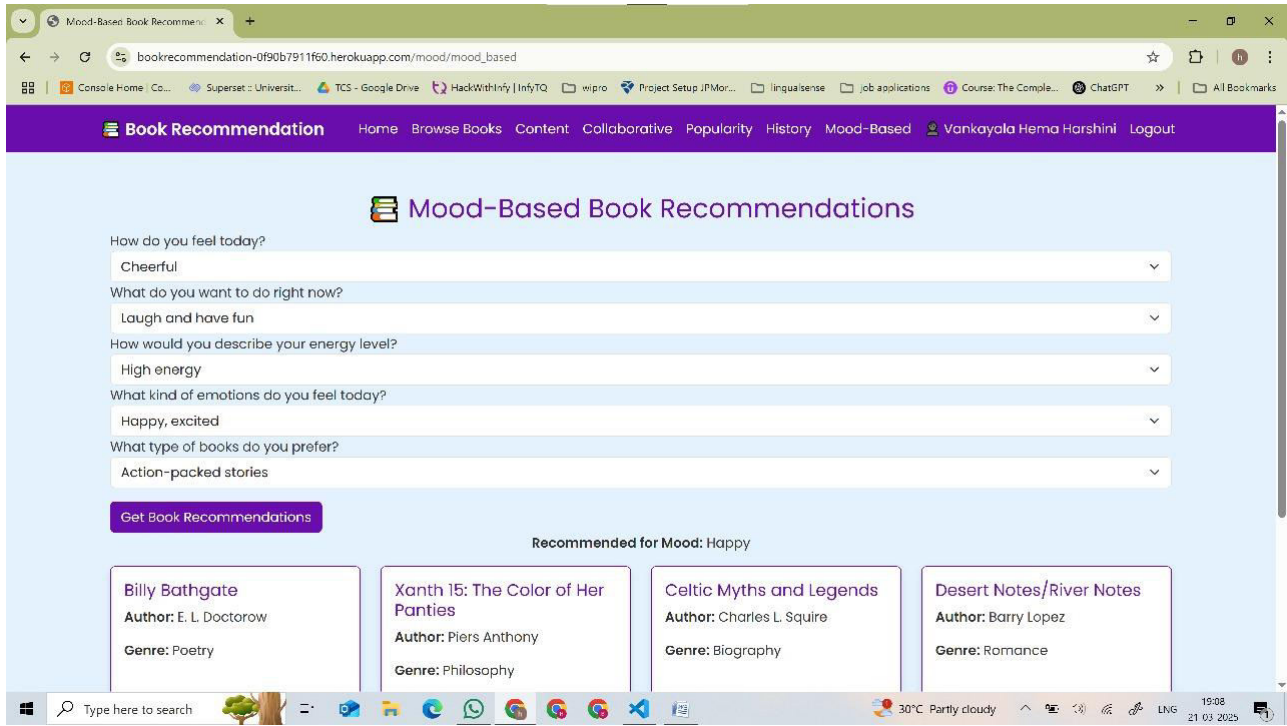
Mood-Based Book Recommenda ×

bookrecommendation-0f90b7911f60.herokuapp.com/mood/mood_based

Console Home | Co... Superset :: Universit... TCS - Google Drive HackWithInfy | InfyTQ wipro Project Setup JPMor... lingualsense job applications Course: The Comple... ChatGPT » All Bookmarks

Book Recommendation Home Browse Books Content Collaborative Popularity History Mood-Based Vankayala Hema Harshini Logout

Mood-Based Book Recommendations

How do you feel today?

Cheerful

What do you want to do right now?

Laugh and have fun

How would you describe your energy level?

High energy

What kind of emotions do you feel today?

Happy, excited

What type of books do you prefer?

Action-packed stories

Get Book Recommendations

Recommended for Mood: Happy

Billy Bathgate
Author: E. L. Doctorow
Genre: Poetry

Xanth 15: The Color of Her Panties
Author: Piers Anthony
Genre: Philosophy

Celtic Myths and Legends
Author: Charles L. Squire
Genre: Biography

Desert Notes/River Notes
Author: Barry Lopez
Genre: Romance

Type here to search

30°C Partly cloudy ENG 19:08 21-03-2025